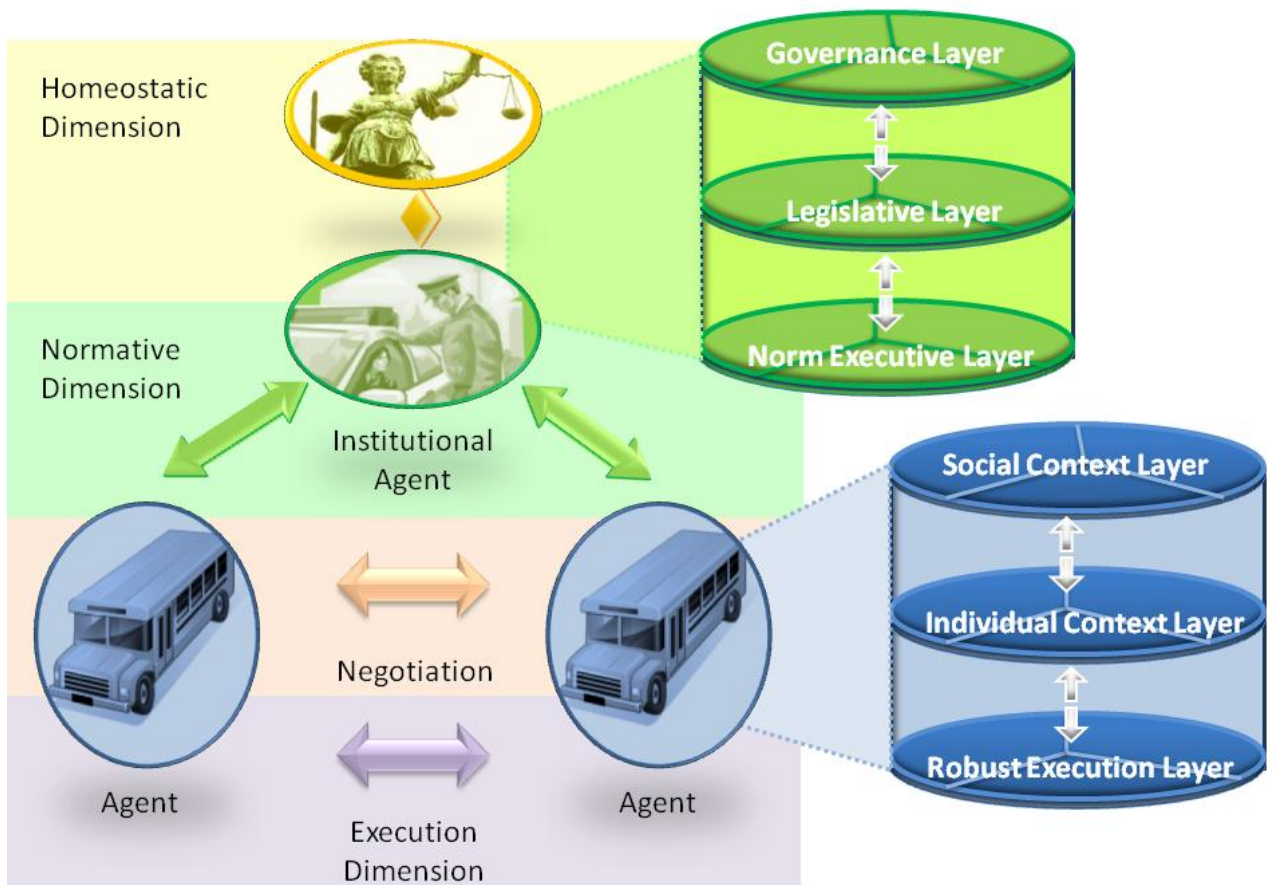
Homeostatic Dimension

Governance Layer

Legislative Layer

Norm Executive Layer

Normative Dimension

Institutional Agent

Social Context Layer

Individual Context Layer

Robust Execution Layer

Negotiation

Agent

Agent

Execution Dimension